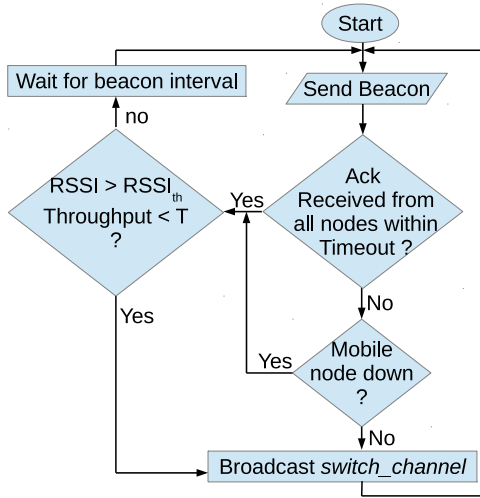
Start

Wait for beacon interval

Send Beacon

no

RSSI > RSSI$_{th}$
Throughput < T
?

Yes

Ack
Received from
all nodes within
Timeout ?

No

Yes

Yes

Mobile
node down
?

No

Broadcast *switch_channel*